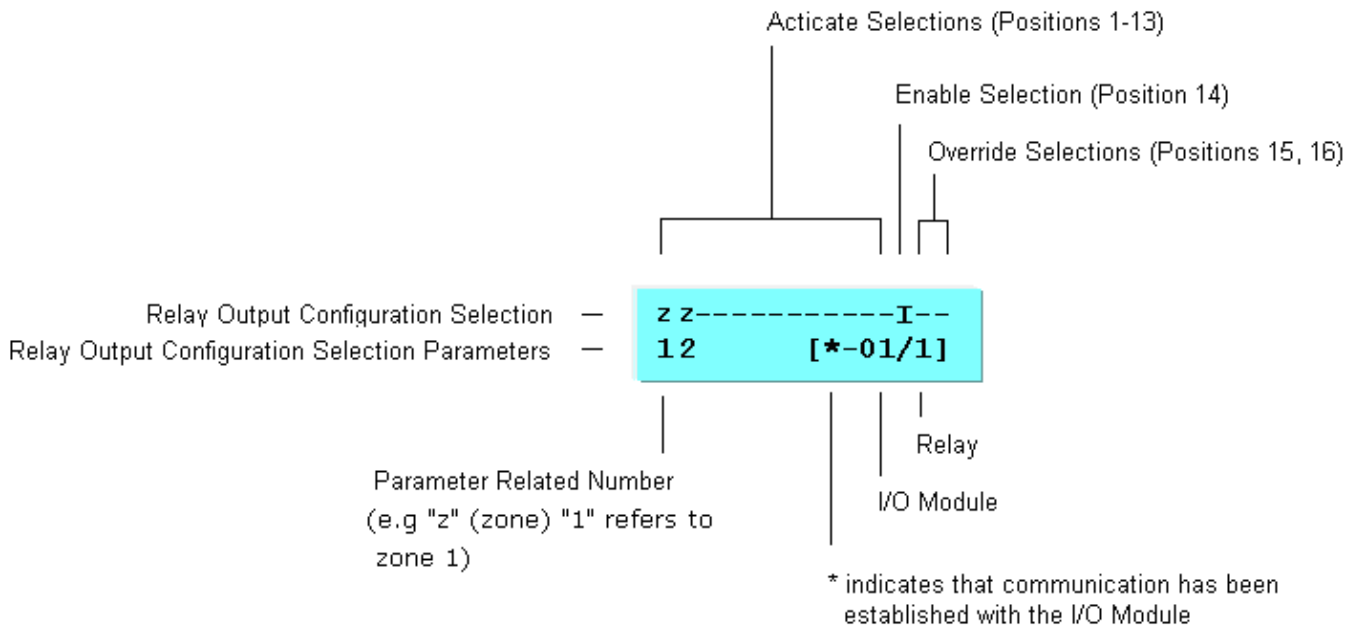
Acticate Selections (Positions 1-13)

Enable Selection (Position 14)

Override Selections (Positions 15, 16)

Relay Output Configuration Selection —
Relay Output Configuration Selection Parameters —

zz-----------I--
12 [*-01/1]

Relay

I/O Module

Parameter Related Number
(e.g "z" (zone) "1" refers to zone 1)

* indicates that communication has been established with the I/O Module